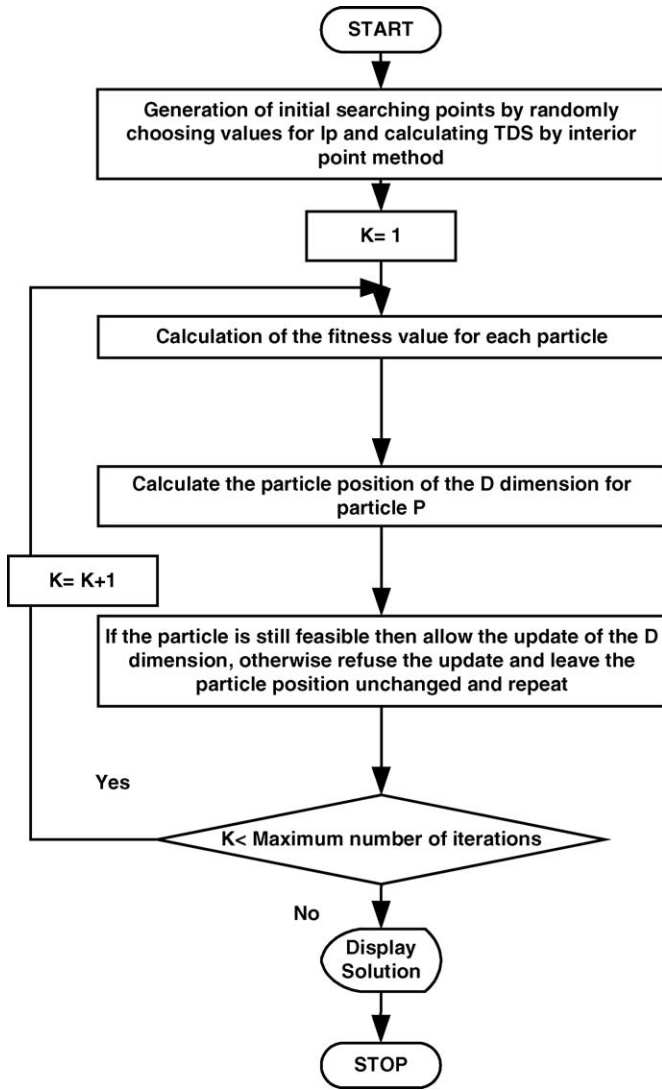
START

Generation of initial searching points by randomly choosing values for Ip and calculating TDS by interior point method

K= 1

Calculation of the fitness value for each particle

Calculate the particle position of the D dimension for particle P

K= K+1

If the particle is still feasible then allow the update of the D dimension, otherwise refuse the update and leave the particle position unchanged and repeat

Yes

K< Maximum number of iterations

No

Display Solution

STOP